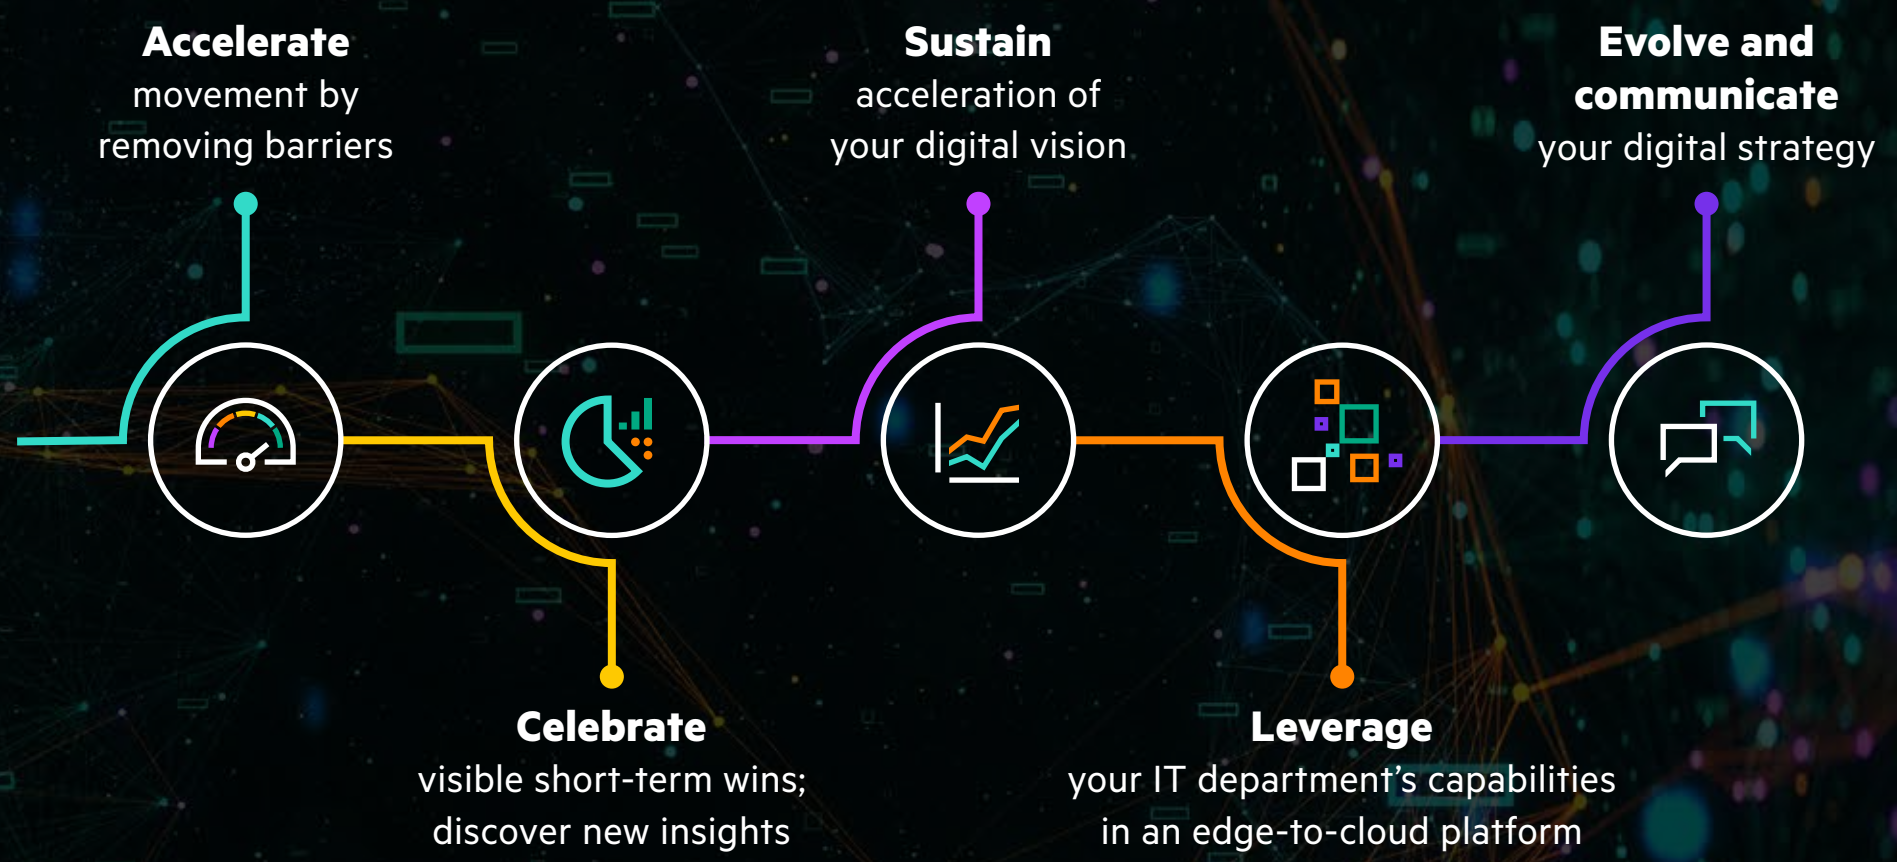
**Accelerate**
movement by removing barriers

**Sustain**
acceleration of your digital vision

**Evolve and communicate**
your digital strategy

**Celebrate**
visible short-term wins; discover new insights

**Leverage**
your IT department’s capabilities in an edge-to-cloud platform